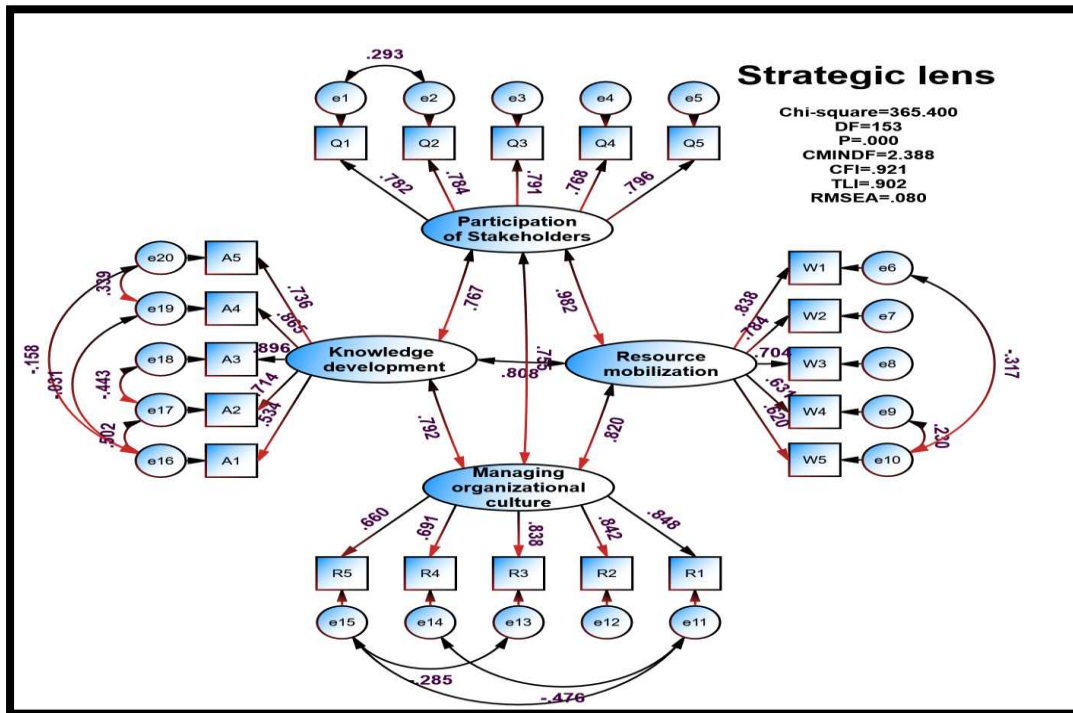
Strategic lens

Chi-square=365.400
DF=153
P=.000
CMINDF=2.388
CFI=.921
TLI=.902
RMSEA=.080

.293

e1 e2 e3 e4 e5

Q1 Q2 Q3 Q4 Q5

.782 .784 .791 .768 .796

Participation of Stakeholders

.767 .982 .754 .808

e20 A5
e19 A4
e18 A3
e17 A2
e16 A1

.339 .158 .831 .443 .502

.736 .865 .896 .714 .534

Knowledge development

Resource mobilization

W1 e6
W2 e7
W3 e8
W4 e9
W5 e10

.838 .784 .704 .631 .620

-.317 .230

.792 .820

Managing organizational culture

.660 .691 .838 .842 .848

R5 R4 R3 R2 R1

e15 e14 e13 e12 e11

.285 -.476